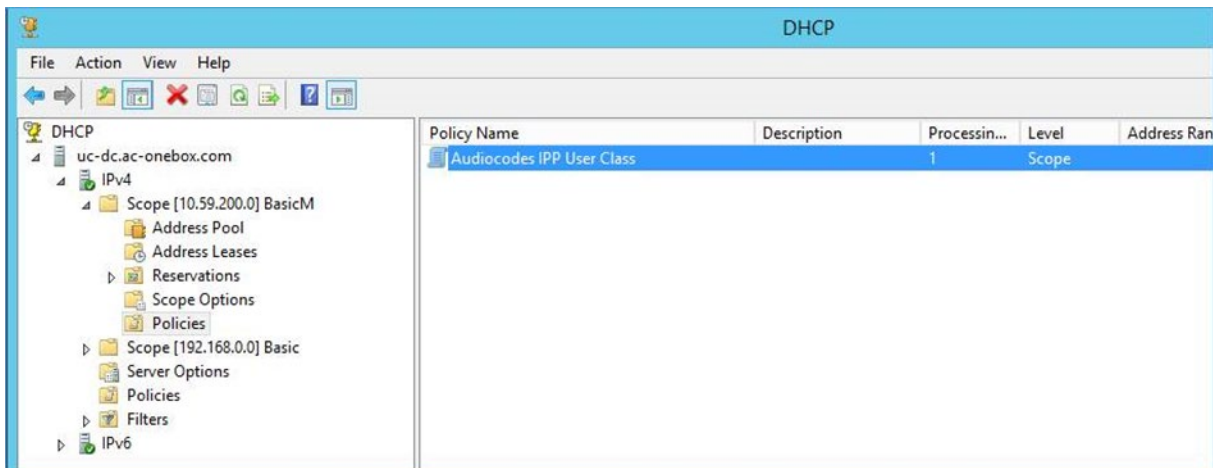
DHCP

File Action View Help

DHCP
uc-dc.ac-onebox.com
IPv4
Scope [10.59.200.0] BasicM
Address Pool
Address Leases
Reservations
Scope Options
Policies
Scope [192.168.0.0] Basic
Server Options
Policies
Filters
IPv6

| Policy Name | Description | Processin... | Level | Address Ran |
|---|---|---|---|---|
| Audiocodes IPP User Class | | 1 | Scope | |